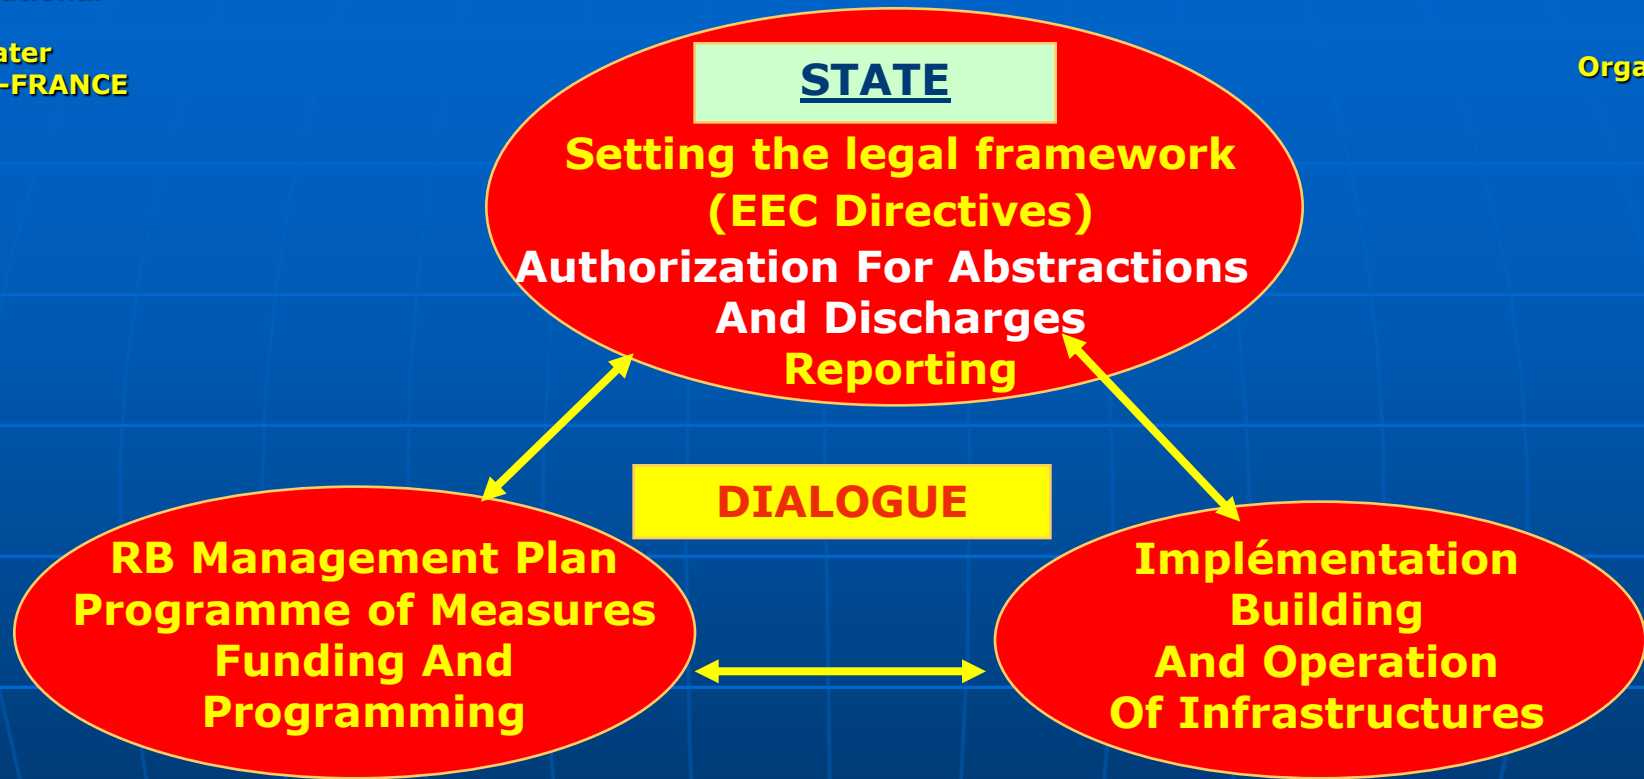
ater
-FRANCE

Orga

STATE

Setting the legal framework (EEC Directives)

Authorization For Abstractions And Discharges

Reporting

DIALOGUE

RB Management Plan
Programme of Measures
Funding And Programming

Implémentation
Building
And Operation
Of Infrastructures